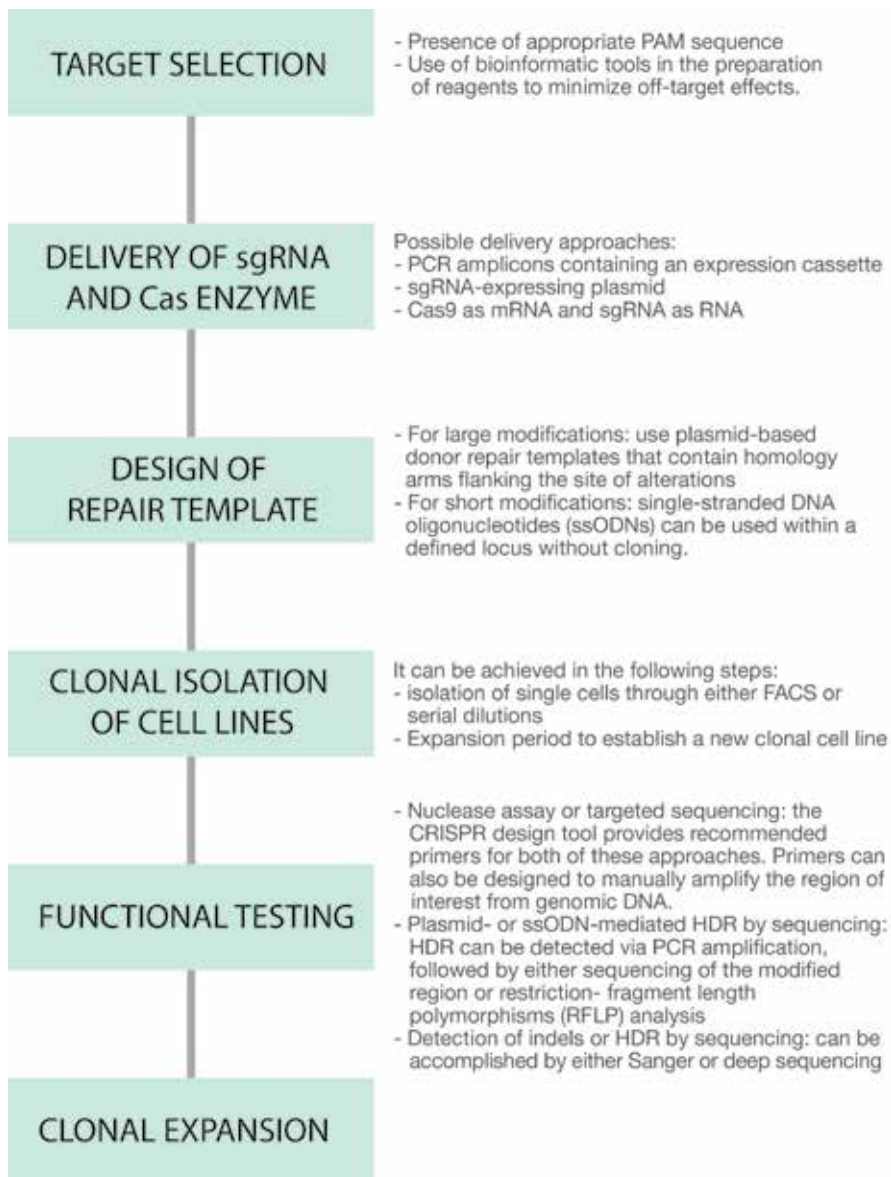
TARGET SELECTION

- Presence of appropriate PAM sequence
- Use of bioinformatic tools in the preparation of reagents to minimize off-target effects.

DELIVERY OF sgRNA AND Cas ENZYME

Possible delivery approaches:
- PCR amplicons containing an expression cassette
- sgRNA-expressing plasmid
- Cas9 as mRNA and sgRNA as RNA

DESIGN OF REPAIR TEMPLATE

- For large modifications: use plasmid-based donor repair templates that contain homology arms flanking the site of alterations
- For short modifications: single-stranded DNA oligonucleotides (ssODNs) can be used within a defined locus without cloning.

CLONAL ISOLATION OF CELL LINES

It can be achieved in the following steps:
- isolation of single cells through either FACS or serial dilutions
- Expansion period to establish a new clonal cell line

FUNCTIONAL TESTING

- Nuclease assay or targeted sequencing: the CRISPR design tool provides recommended primers for both of these approaches. Primers can also be designed to manually amplify the region of interest from genomic DNA.
- Plasmid- or ssODN-mediated HDR by sequencing: HDR can be detected via PCR amplification, followed by either sequencing of the modified region or restriction- fragment length polymorphisms (RFLP) analysis
- Detection of indels or HDR by sequencing: can be accomplished by either Sanger or deep sequencing

CLONAL EXPANSION